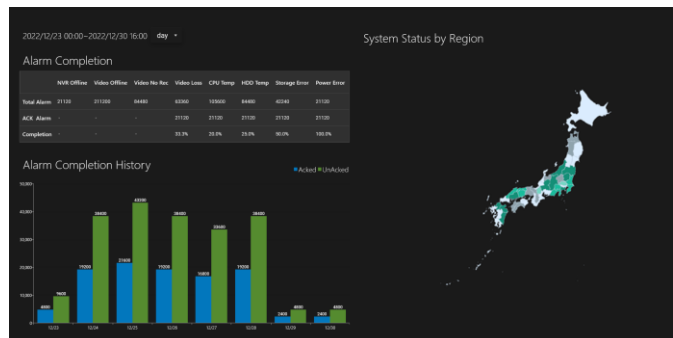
2022/12/23 00:00~2022/12/30 16:00 day

System Status by Region

Alarm Completion

| | NVR Offline | Video Offline | Video No Rec | Video Loss | CPU Temp | HDD Temp | Storage Error | Power Error |
|---|---|---|---|---|---|---|---|---|
| Total Alarm | 21120 | 211200 | 84480 | 63360 | 105600 | 84480 | 42240 | 21120 |
| ACK Alarm | - | - | - | 21120 | 21120 | 21120 | 21120 | 21120 |
| Completion | - | - | - | 33.3% | 20.0% | 25.0% | 50.0% | 100.0% |

Alarm Completion History

Acked UnAcked

50,000
40,000
30,000
20,000
10,000
0

4800 9600
19200 38400
21600 43200
19200 38400
16800 33600
19200 38400
2400 4800
2400 4800

12/23 12/24 12/25 12/26 12/27 12/28 12/29 12/30